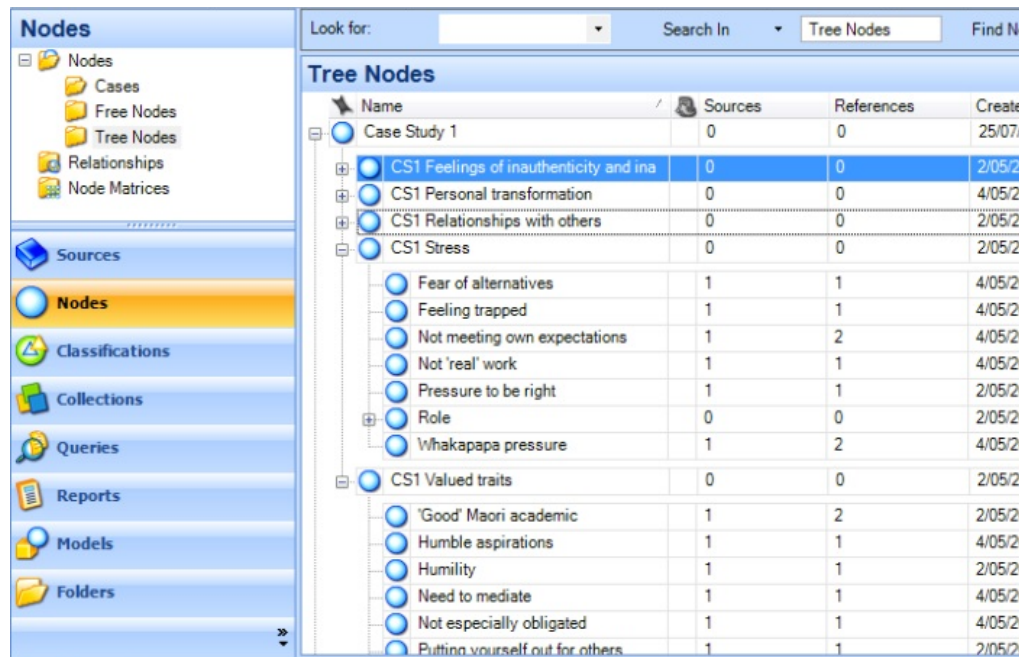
Nodes

Nodes
Cases
Free Nodes
Tree Nodes
Relationships
Node Matrices

Sources
Nodes
Classifications
Collections
Queries
Reports
Models
Folders

Look for: Search In Tree Nodes Find N

Tree Nodes

| Name | Sources | References | Create |
|---|---|---|---|
| Case Study 1 | 0 | 0 | 25/07/ |
| CS1 Feelings of inauthenticity and ina | 0 | 0 | 2/05/2 |
| CS1 Personal transformation | 0 | 0 | 4/05/2 |
| CS1 Relationships with others | 0 | 0 | 2/05/2 |
| CS1 Stress | 0 | 0 | 2/05/2 |
| Fear of alternatives | 1 | 1 | 4/05/2 |
| Feeling trapped | 1 | 1 | 4/05/2 |
| Not meeting own expectations | 1 | 2 | 4/05/2 |
| Not 'real' work | 1 | 1 | 4/05/2 |
| Pressure to be right | 1 | 1 | 2/05/2 |
| Role | 0 | 0 | 2/05/2 |
| Whakapapa pressure | 1 | 2 | 4/05/2 |
| CS1 Valued traits | 0 | 0 | 2/05/2 |
| 'Good' Maori academic | 1 | 2 | 2/05/2 |
| Humble aspirations | 1 | 1 | 4/05/2 |
| Humility | 1 | 1 | 2/05/2 |
| Need to mediate | 1 | 1 | 4/05/2 |
| Not especially obligated | 1 | 1 | 4/05/2 |
| Putting yourself out for others | 1 | 1 | 2/05/2 |